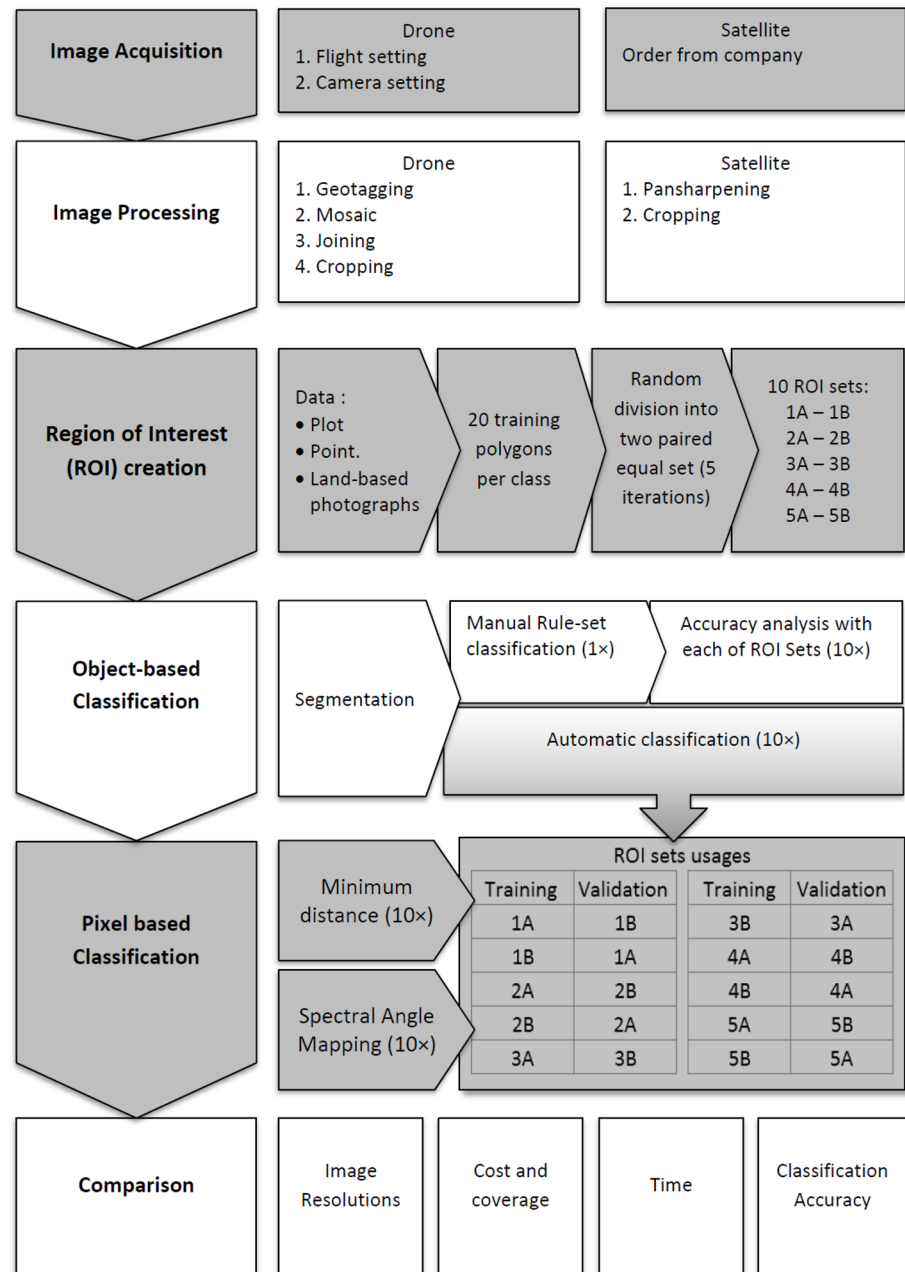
Image Acquisition

Drone
1. Flight setting
2. Camera setting

Satellite
Order from company

Image Processing

Drone
1. Geotagging
2. Mosaic
3. Joining
4. Cropping

Satellite
1. Pansharpening
2. Cropping

Region of Interest (ROI) creation

Data :
• Plot
• Point.
• Land-based photographs

20 training polygons per class

Random division into two paired equal set (5 iterations)

10 ROI sets:
1A – 1B
2A – 2B
3A – 3B
4A – 4B
5A – 5B

Object-based Classification

Segmentation

Manual Rule-set classification (1×)

Accuracy analysis with each of ROI Sets (10×)

Automatic classification (10×)

Pixel based Classification

Minimum distance (10×)

Spectral Angle Mapping (10×)

ROI sets usages

| Training | Validation |
|---|---|
| 1A | 1B |
| 1B | 1A |
| 2A | 2B |
| 2B | 2A |
| 3A | 3B |

| Training | Validation |
|---|---|
| 3B | 3A |
| 4A | 4B |
| 4B | 4A |
| 5A | 5B |
| 5B | 5A |

Comparison

Image Resolutions

Cost and coverage

Time

Classification Accuracy